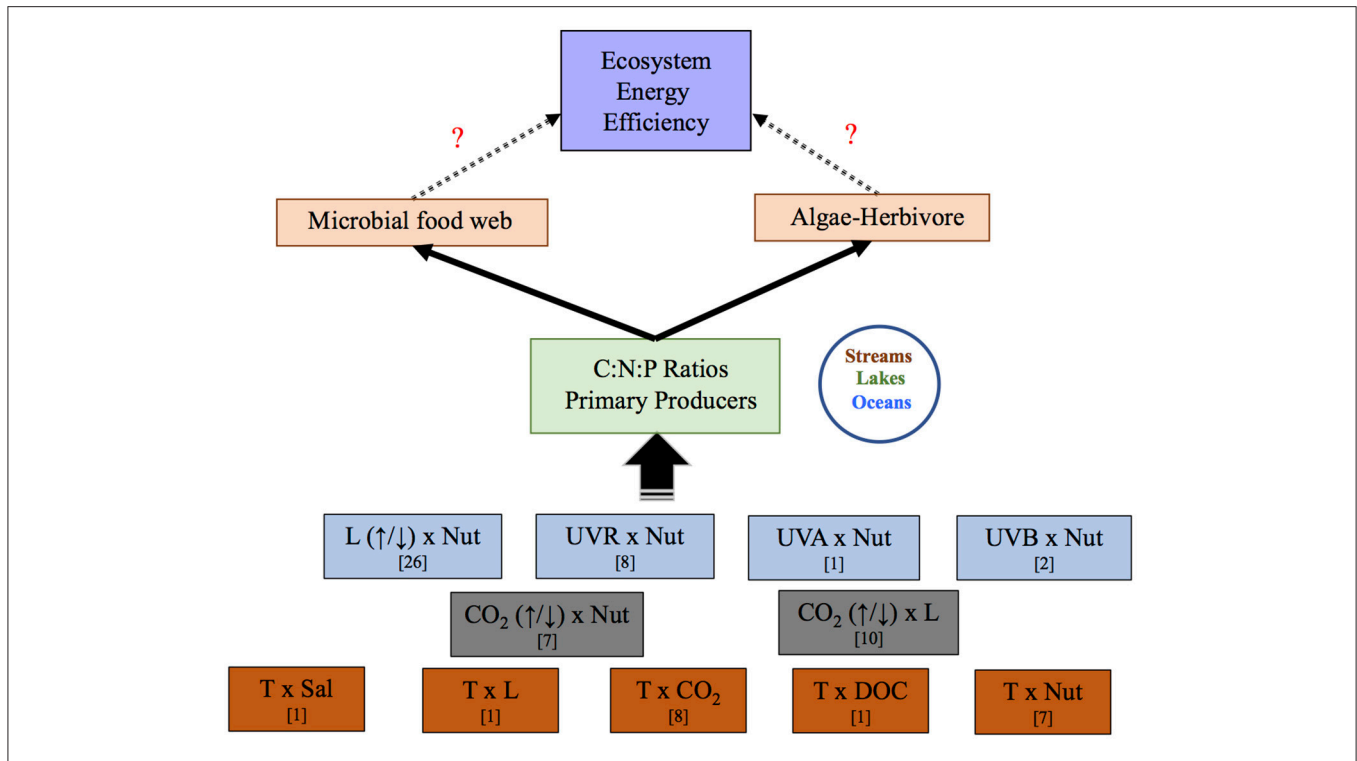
Ecosystem Energy Efficiency

?

?

Microbial food web

Algae-Herbivore

C:N:P Ratios Primary Producers

Streams
Lakes
Oceans

L (↑/↓) x Nut
[26]

UVR x Nut
[8]

UVA x Nut
[1]

UVB x Nut
[2]

$CO_2$ (↑/↓) x Nut
[7]

$CO_2$ (↑/↓) x L
[10]

T x Sal
[1]

T x L
[1]

T x $CO_2$
[8]

T x DOC
[1]

T x Nut
[7]